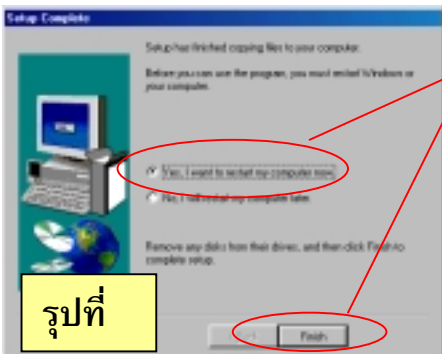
Setup Complete

Setup has finished copying files to your computer.

Before you can use the program, you must restart Windows or your computer.

Yes, I want to restart my computer now.

No, I will restart my computer later.

Remove any disks from their drives, and then click Finish to complete setup.

รุปที่

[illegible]

Finish